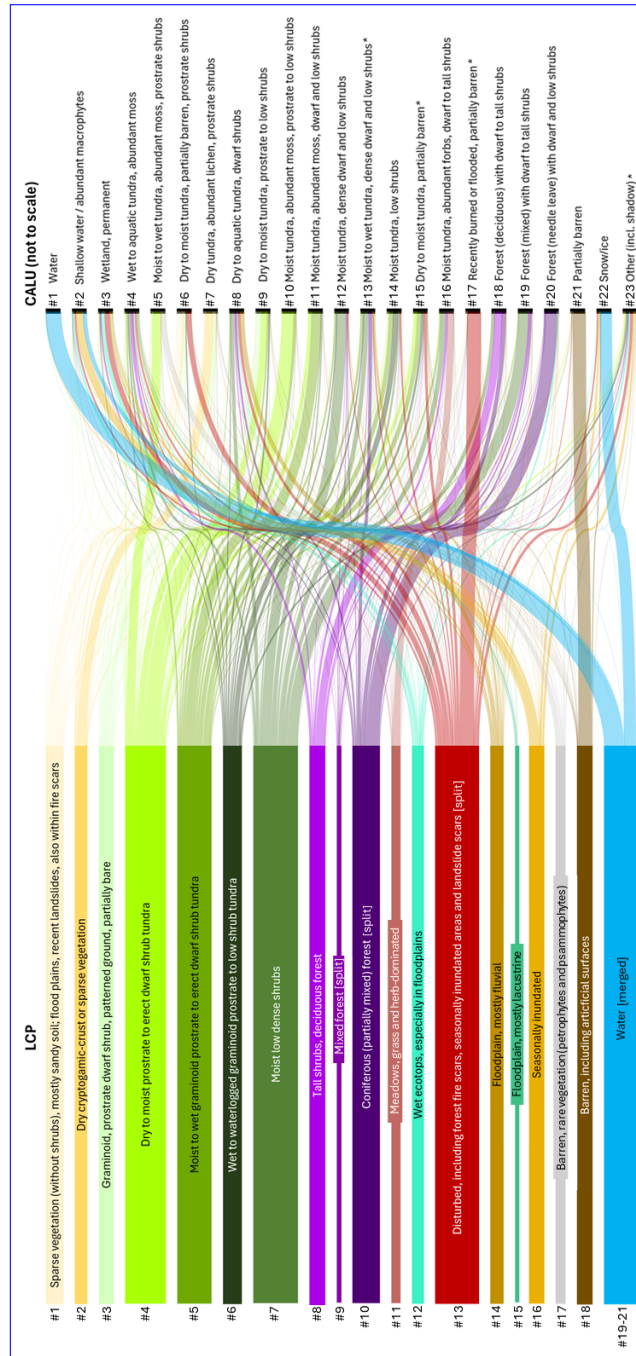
CALU (not to scale)

#1 Water
#2 Shallow water / abundant macrophytes
#3 Wetland, permanent
#4 Wet to aquatic tundra, abundant moss
#5 Moist to wet tundra, abundant moss, prostrate shrubs
#6 Dry to moist tundra, partially barren, prostrate shrubs
#7 Dry tundra, abundant lichen, prostrate shrubs
#8 Dry to aquatic tundra, dwarf shrubs
#9 Dry to moist tundra, prostrate to low shrubs
#10 Moist tundra, abundant moss, prostrate to low shrubs
#11 Moist tundra, abundant moss, dwarf and low shrubs
#12 Moist tundra, dense dwarf and low shrubs
#13 Moist to wet tundra, dense dwarf and low shrubs *
#14 Moist tundra, low shrubs
#15 Dry to moist tundra, partially barren *
#16 Moist tundra, abundant forbs, dwarf to tall shrubs
#17 Recently burned or flooded, partially barren *
#18 Forest (deciduous) with dwarf to tall shrubs
#19 Forest (mixed) with dwarf to tall shrubs
#20 Forest (needle leave) with dwarf and low shrubs
#21 Partially barren
#22 Snow/ice
#23 Other (incl. shadow) *

LCP

#1 Sparse vegetation (without shrubs), mostly sandy soil; flood plains, recent landslides, also within fire scars
#2 Dry cryptogamic-crust or sparse vegetation
#3 Graminoid, prostrate dwarf shrub, patterned ground, partially bare
#4 Dry to moist prostrate to erect dwarf shrub tundra
#5 Moist to wet graminoid prostrate to erect dwarf shrub tundra
#6 Wet to waterlogged graminoid prostrate to low shrub tundra
#7 Moist low dense shrubs
#8 Tall shrubs, deciduous forest
#9 Mixed forest [split]
#10 Coniferous (partially mixed) forest [split]
#11 Meadows, grass and herb-dominated
#12 Wet ecotops, especially in floodplains
#13 Disturbed, including forest fire scars, seasonally inundated areas and landslide scars [split]
#14 Floodplain, mostly fluvial
#15 Floodplain, mostly lacustrine
#16 Seasonally inundated
#17 Barren, rare vegetation (petrophytes and psammophytes)
#18 Barren, including artificial surfaces
#19-21 Water [merged]